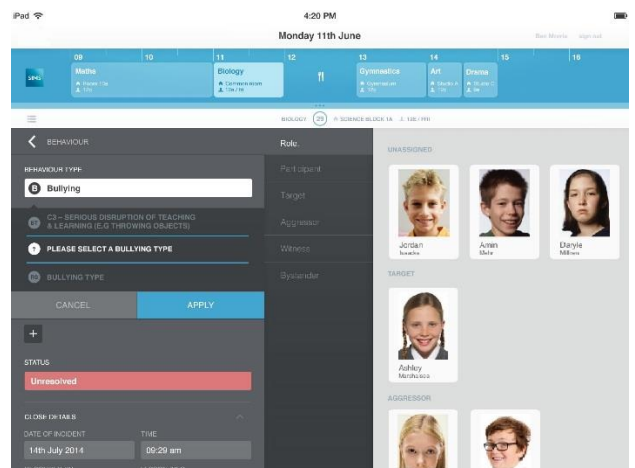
iPad
4:20 PM
Monday 11th June
Ben Morris sign out

SIMS
09
Maths
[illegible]
10
11
Biology
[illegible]
12
13
Gymnastics
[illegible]
14
Art
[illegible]
Drama
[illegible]
15
16

BIOLOGY 29 SCIENCE BLOCK 1A 10E / PR

BEHAVIOUR
BEHAVIOUR TYPE
B Bullying
C3 – SERIOUS DISRUPTION OF TEACHING & LEARNING (E.G THROWING OBJECTS)
PLEASE SELECT A BULLYING TYPE
BULLYING TYPE
CANCEL
APPLY
+
STATUS
Unresolved
CLOSE DETAILS
DATE OF INCIDENT
14th July 2014
TIME
09:29 am

Role
Participant
Target
Aggressor
Witness
Bystander

UNASSIGNED
Jordan
Ismaha
Aman
Mehr
Danyle
Millman
TARGET
Ashley
Murdhouse
AGGRESSOR